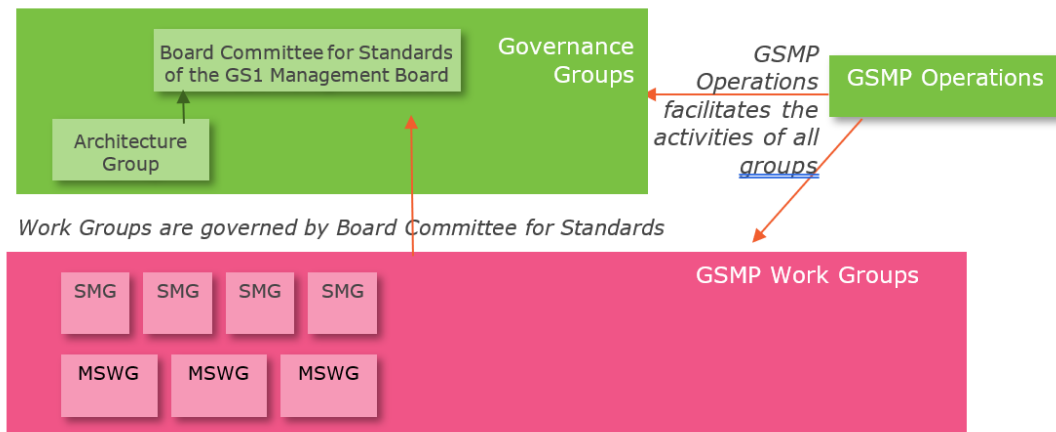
Board Committee for Standards of the GS1 Management Board

Governance Groups

Architecture Group

GSMP Operations facilitates the activities of all groups

GSMP Operations

Work Groups are governed by Board Committee for Standards

GSMP Work Groups

SMG

SMG

SMG

SMG

MSWG

MSWG

MSWG